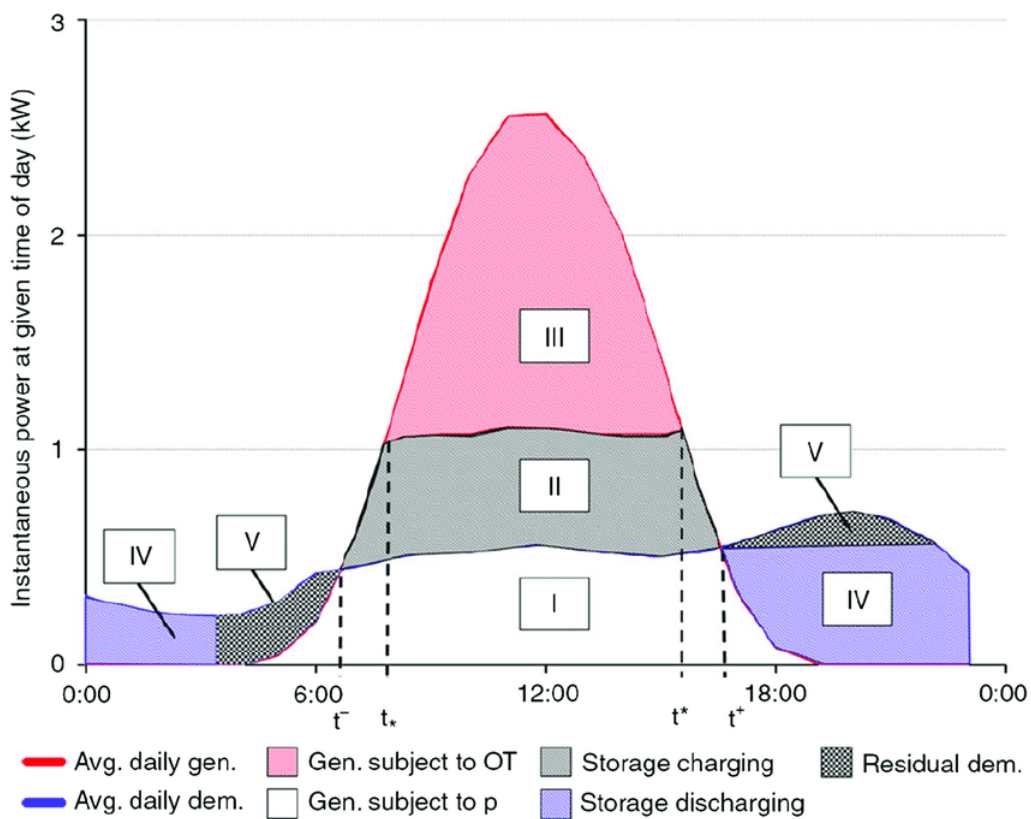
Instantaneous power at given time of day (kW)

3

2

1

0

0:00

6:00

12:00

18:00

0:00

$t^-$

$t_*$

$t^*$

$t^+$

III

II

I

IV

V

V

IV

Avg. daily gen.

Avg. daily dem.

Gen. subject to OT

Gen. subject to p

Storage charging

Storage discharging

Residual dem.